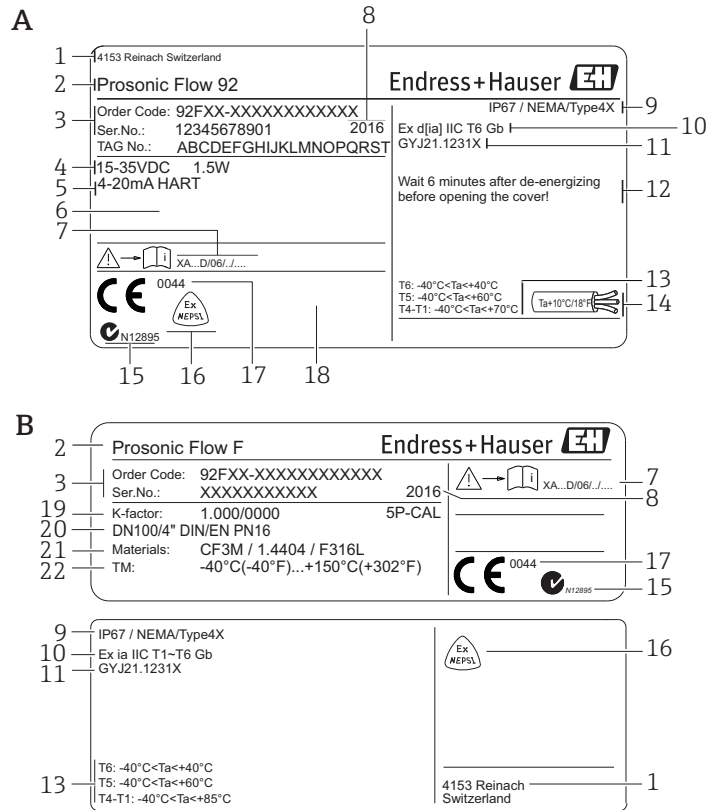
A

1 4153 Reinach Switzerland
2 Prosonic Flow 92
Endress+Hauser EH
8
3 Order Code: 92FXX-XXXXXXXXXXXX
Ser.No.: 12345678901 2016
TAG No.: ABCDEFGHIJKLMNOPQRST
4 15-35VDC 1.5W
5 4-20mA HART
6
7 XA...D/06/../....
IP67 / NEMA/Type4X 9
Ex d[ia] IIC T6 Gb 10
GYJ21.1231X 11
Wait 6 minutes after de-energizing before opening the cover! 12
CE 0044
Ex NEPSI
N12895
T6: -40°C<Ta<+40°C
T5: -40°C<Ta<+60°C
T4-T1: -40°C<Ta<+70°C
13
Ta+10°C/18°F 14
15 16 17 18

B

2 Prosonic Flow F
Endress+Hauser EH
3 Order Code: 92FXX-XXXXXXXXXXXX
Ser.No.: XXXXXXXXXXX 2016
XA...D/06/../.... 7
8
19 K-factor: 1.000/0000 5P-CAL
20 DN100/4" DIN/EN PN16
21 Materials: CF3M / 1.4404 / F316L
22 TM: -40°C(-40°F)...+150°C(+302°F)
CE 0044 17
N12895 15

9 IP67 / NEMA/Type4X
10 Ex ia IIC T1~T6 Gb
11 GYJ21.1231X
Ex NEPSI 16
13 T6: -40°C<Ta<+40°C
T5: -40°C<Ta<+60°C
T4-T1: -40°C<Ta<+85°C
4153 Reinach Switzerland 1